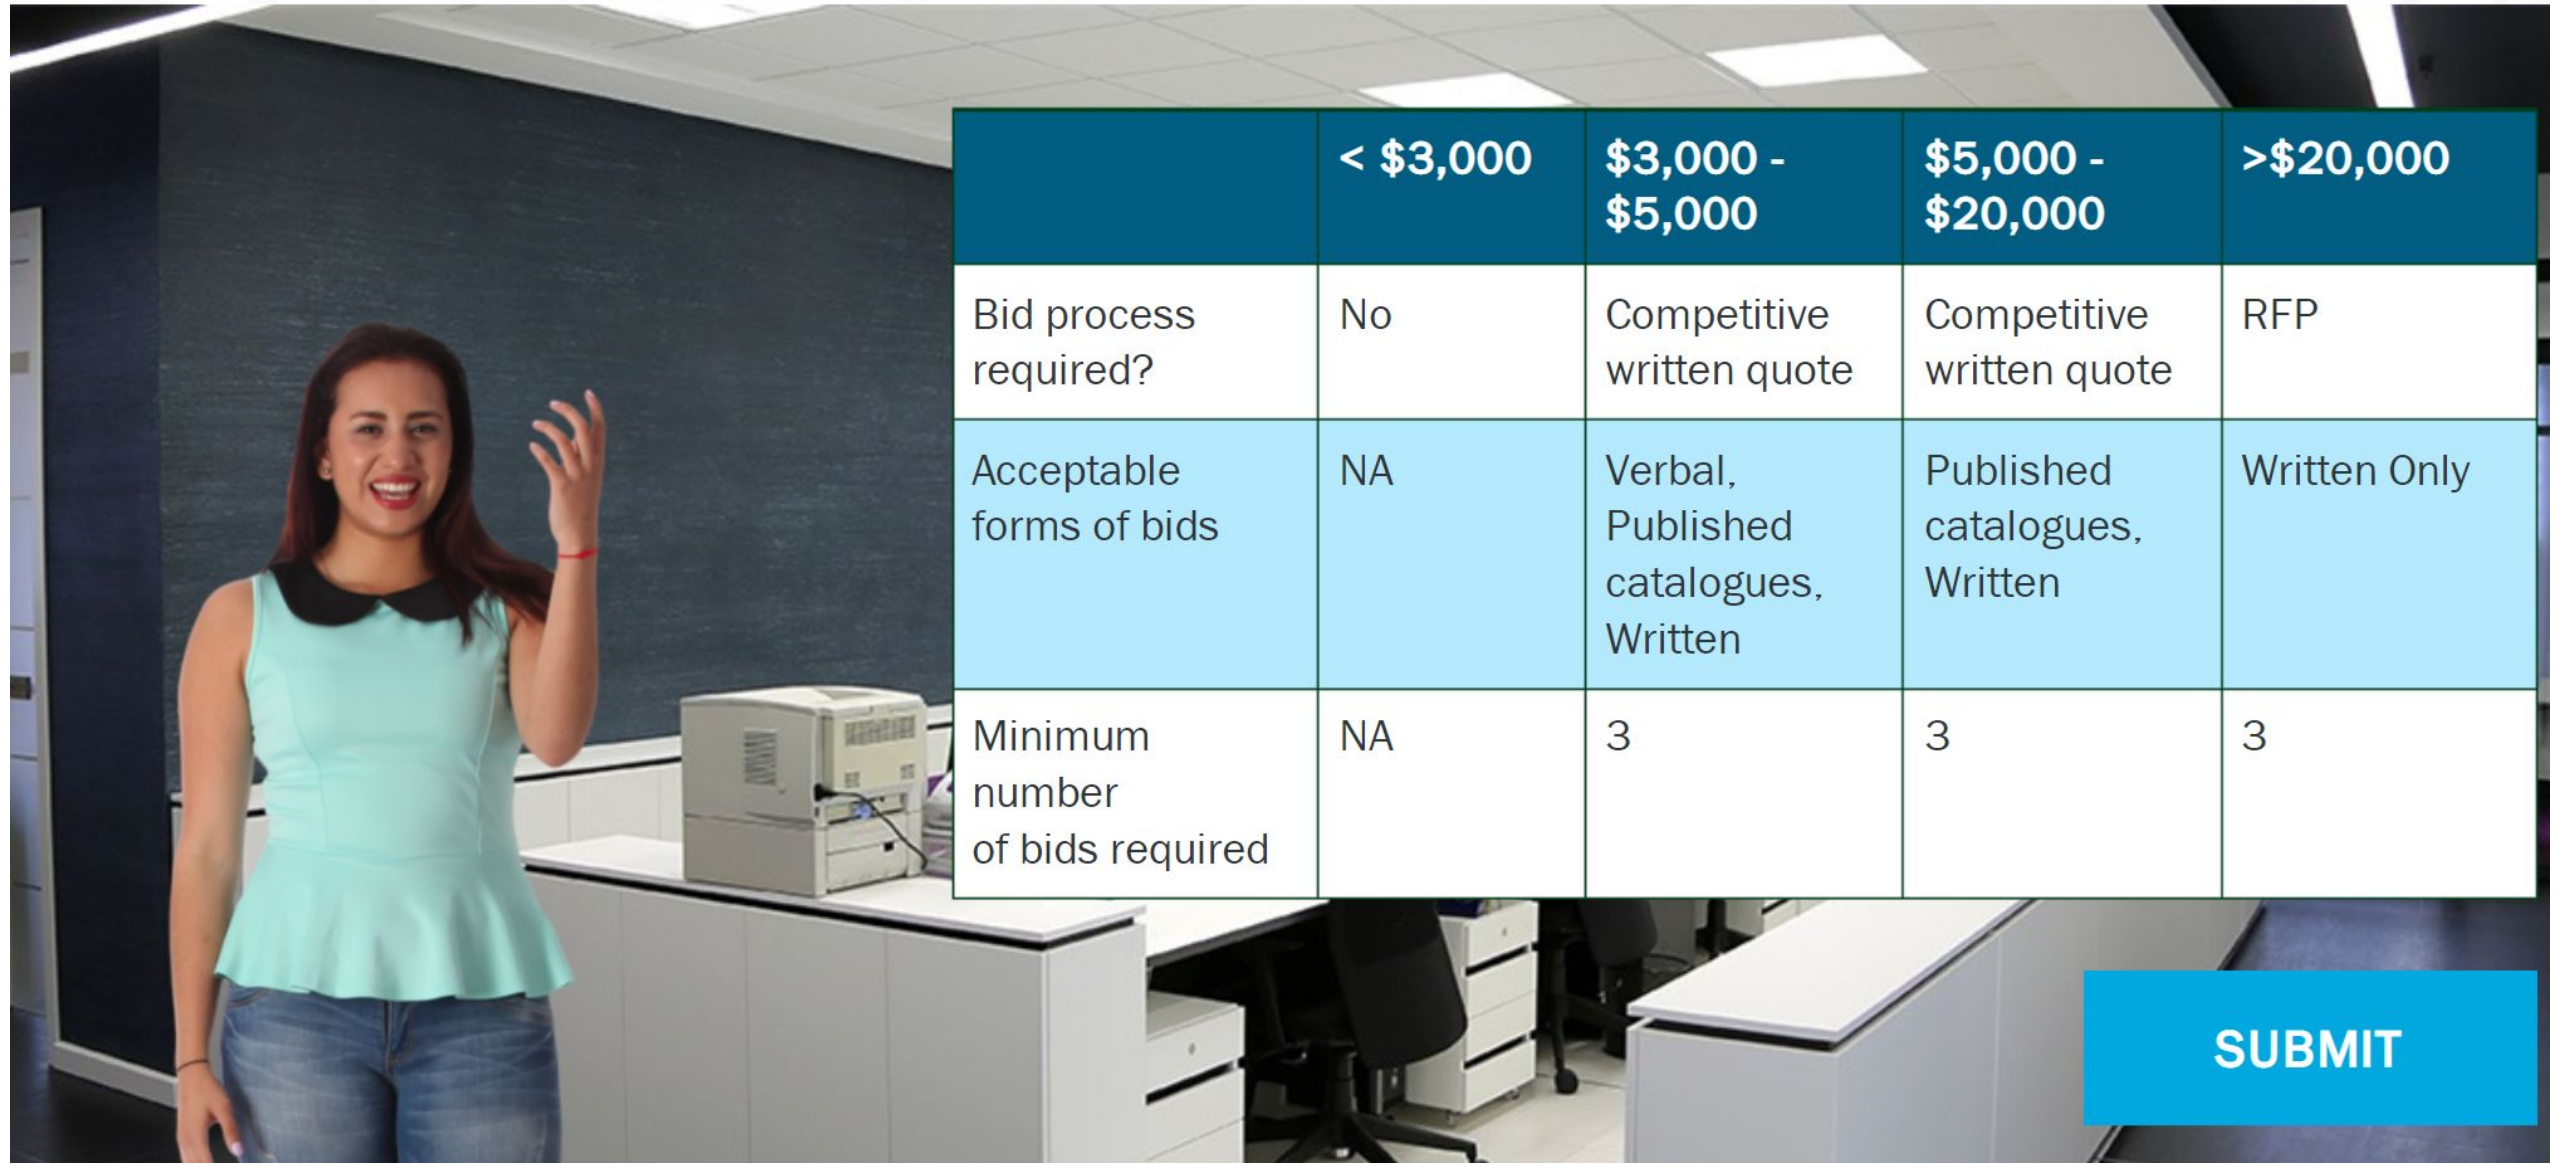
| | < \$3,000 | \$3,000 - \$5,000 | \$5,000 - \$20,000 | >\$20,000 |
|---|---|---|---|---|
| Bid process required? | No | Competitive written quote | Competitive written quote | RFP |
| Acceptable forms of bids | NA | Verbal, Published catalogues, Written | Published catalogues, Written | Written Only |
| Minimum number of bids required | NA | 3 | 3 | 3 |

SUBMIT